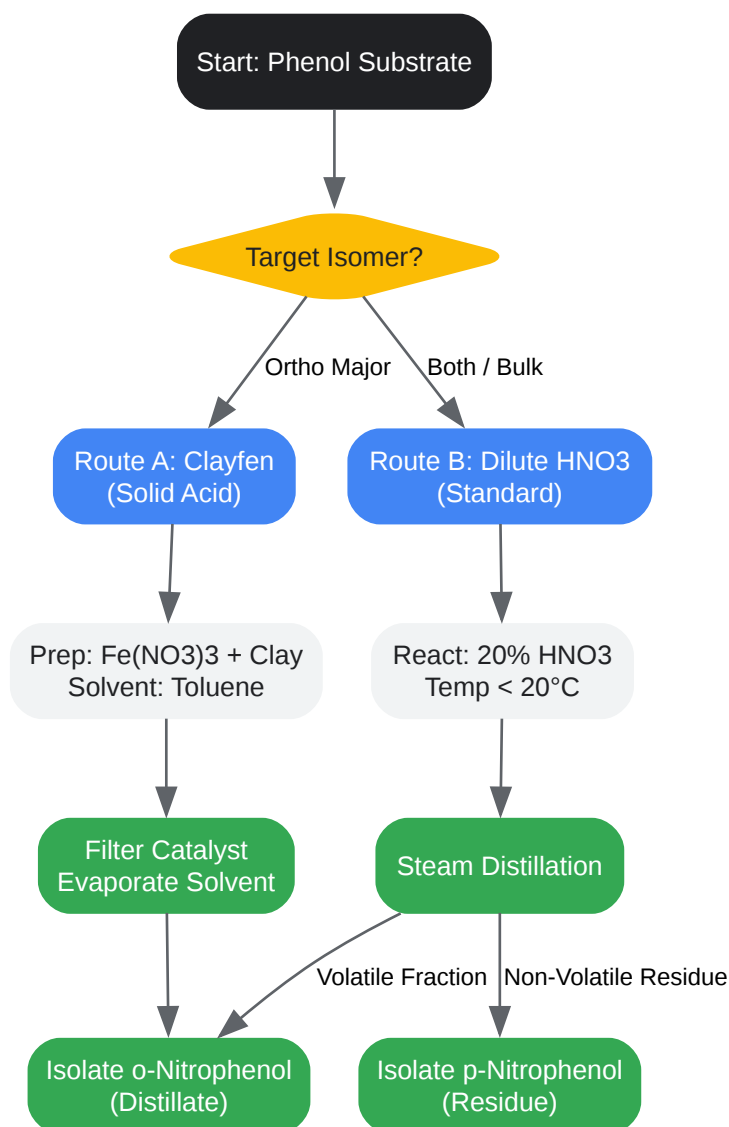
Start: Phenol Substrate

Target Isomer?

Ortho Major

Both / Bulk

Route A: Clayfen (Solid Acid)

Route B: Dilute HNO3 (Standard)

Prep: Fe(NO3)3 + Clay
Solvent: Toluene

React: 20% HNO3
Temp < 20°C

Filter Catalyst
Evaporate Solvent

Steam Distillation

Volatile Fraction

Non-Volatile Residue

Isolate o-Nitrophenol (Distillate)

Isolate p-Nitrophenol (Residue)